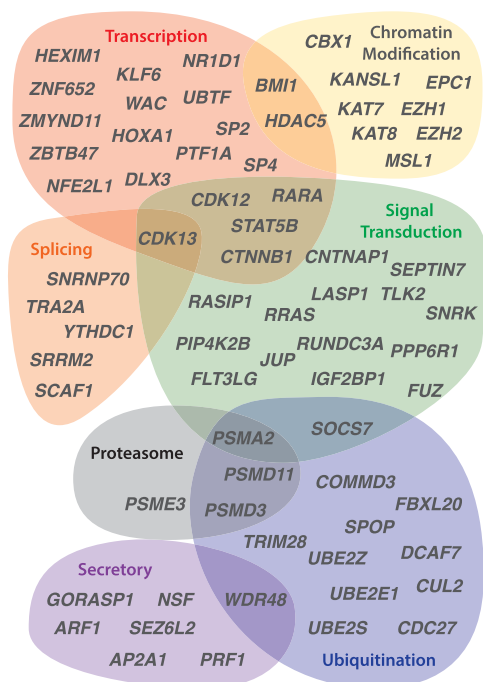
Transcription

HEXIM1
NR1D1
KLF6
ZNF652
WAC
UBTF
ZMYND11
HOXA1
SP2
ZBTB47
PTF1A
DLX3
SP4
NFE2L1

Chromatin Modification

CBX1
BMI1
KANSL1
EPC1
HDAC5
KAT7
EZH1
KAT8
EZH2
MSL1

CDK12
RARA
STAT5B
CDK13
CTNNB1

Signal Transduction

Splicing

SNRNP70
TRA2A
YTHDC1
SRRM2
SCAF1

CNTNAP1
SEPTIN7
RASIP1
LASP1
TLK2
RRAS
SNRK
PIP4K2B
RUNDC3A
JUP
PPP6R1
FLT3LG
IGF2BP1
FUZ

Proteasome

PSMA2
SOCS7
PSMD11
PSME3
PSMD3
COMMD3
FBXL20
SPOP
TRIM28
UBE2Z
DCAF7

Secretory

GORASP1
NSF
WDR48
UBE2E1
CUL2
ARF1
SEZ6L2
UBE2S
CDC27
AP2A1
PRF1

Ubiquitination